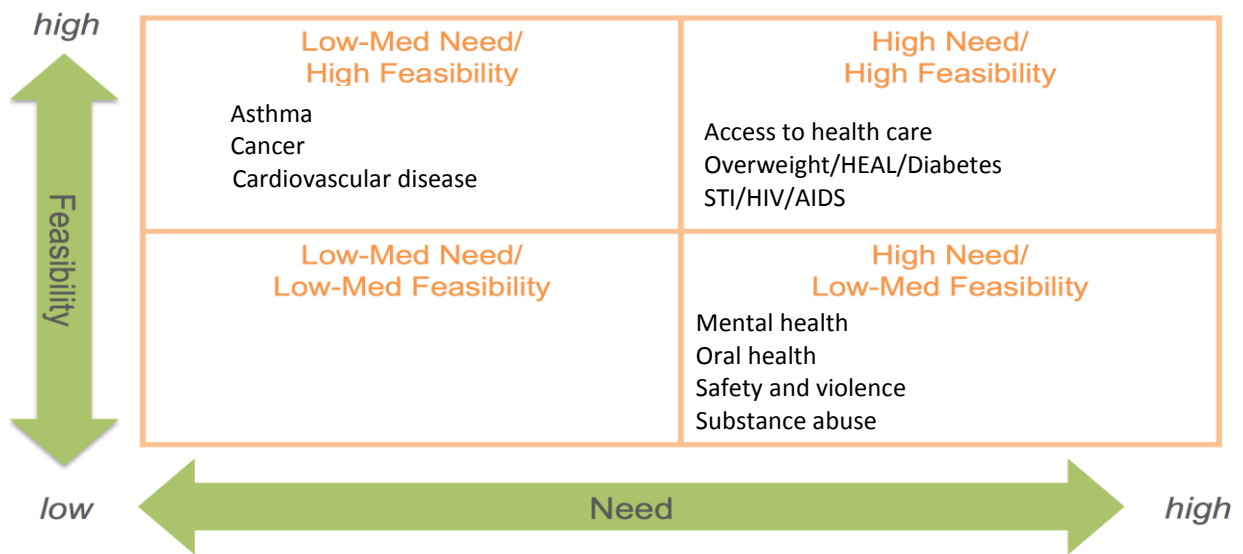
high

Feasibility

| Low-Med Need/ High Feasibility<br>Asthma<br>Cancer<br>Cardiovascular disease | High Need/ High Feasibility<br>Access to health care<br>Overweight/HEAL/Diabetes<br>STI/HIV/AIDS |
|---|---|
| Low-Med Need/ Low-Med Feasibility | High Need/ Low-Med Feasibility<br>Mental health<br>Oral health<br>Safety and violence<br>Substance abuse |

low

Need

high